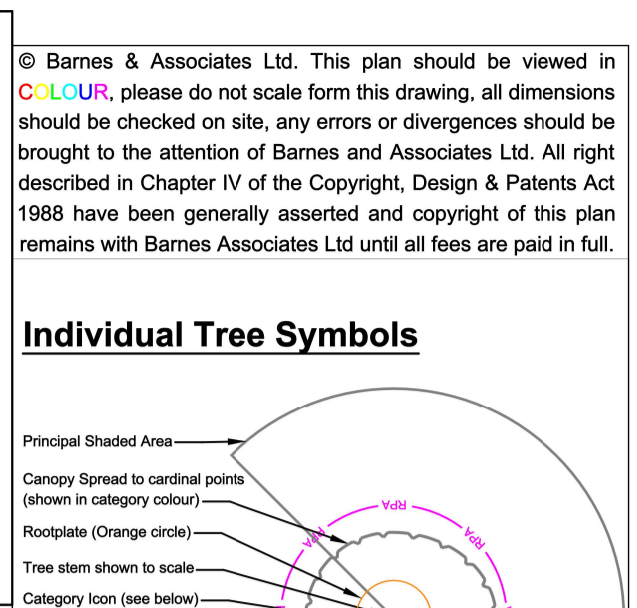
© Barnes & Associates Ltd. This plan should be viewed in COLOUR, please do not scale form this drawing, all dimensions should be checked on site, any errors or divergences should be brought to the attention of Barnes and Associates Ltd. All right described in Chapter IV of the Copyright, Design & Patents Act 1988 have been generally asserted and copyright of this plan remains with Barnes Associates Ltd until all fees are paid in full.

Individual Tree Symbols

Principal Shaded Area

Canopy Spread to cardinal points (shown in category colour)

Rootplate (Orange circle)

Tree stem shown to scale

Category Icon (see below)

RPA

RPA

RPA